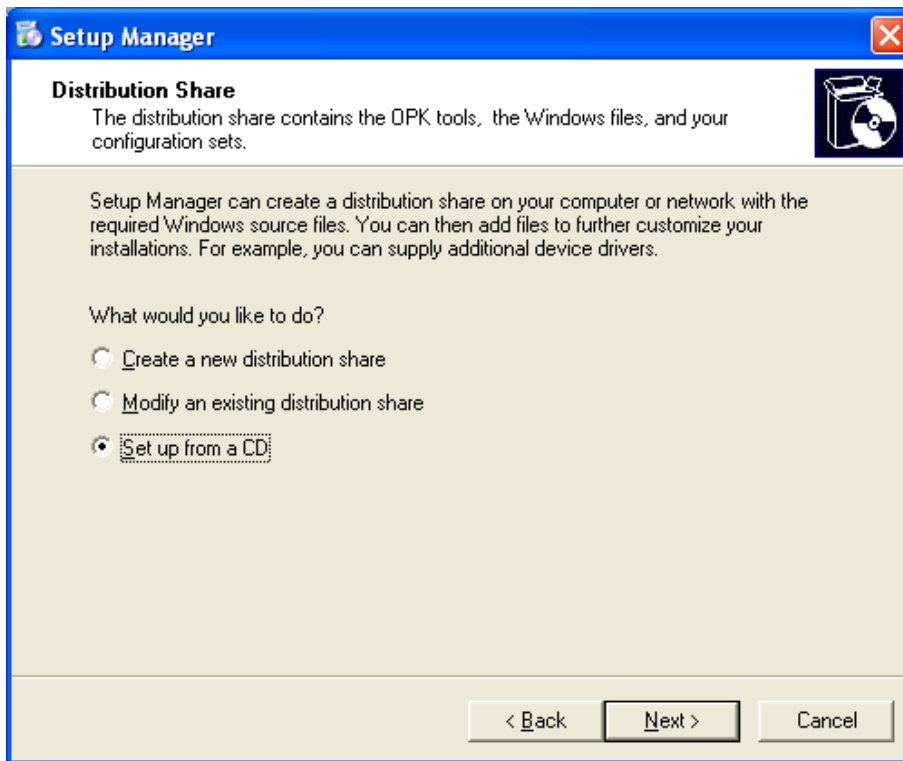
Setup Manager

Distribution Share

The distribution share contains the OPK tools, the Windows files, and your configuration sets.

Setup Manager can create a distribution share on your computer or network with the required Windows source files. You can then add files to further customize your installations. For example, you can supply additional device drivers.

What would you like to do?

Create a new distribution share

Modify an existing distribution share

Set up from a CD

< Back

Next >

Cancel